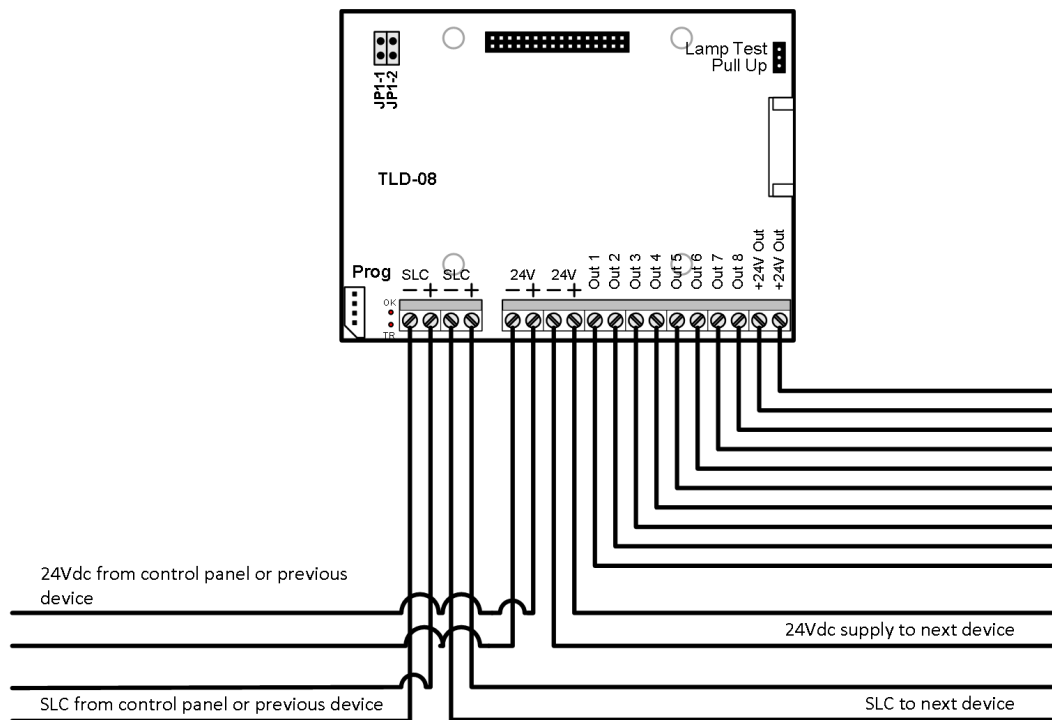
JP1-1
JP1-2

Lamp Test
Pull Up

TLD-08

Prog
OK
TR

SLC
$-$ $+$
SLC
$-$ $+$

24V
$-$ $+$
24V
$-$ $+$

Out 1
Out 2
Out 3
Out 4
Out 5
Out 6
Out 7
Out 8
+24V Out
+24V Out

24Vdc from control panel or previous device

24Vdc supply to next device

SLC from control panel or previous device

SLC to next device